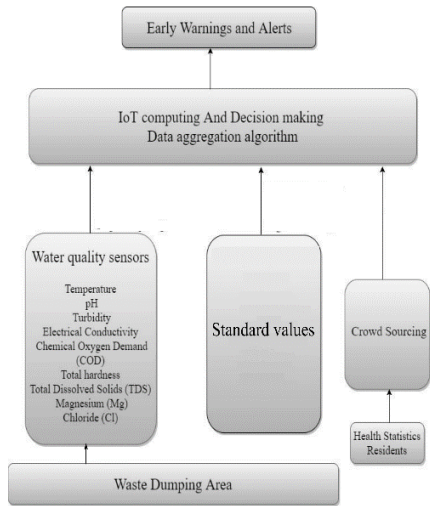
Early Warnings and Alerts

IoT computing And Decision making
Data aggregation algorithm

Water quality sensors

Temperature
pH
Turbidity
Electrical Conductivity
Chemical Oxygen Demand (COD)
Total hardness
Total Dissolved Solids (TDS)
Magnesium (Mg)
Chloride (Cl)

Standard values

Crowd Sourcing

Health Statistics
Residents

Waste Dumping Area